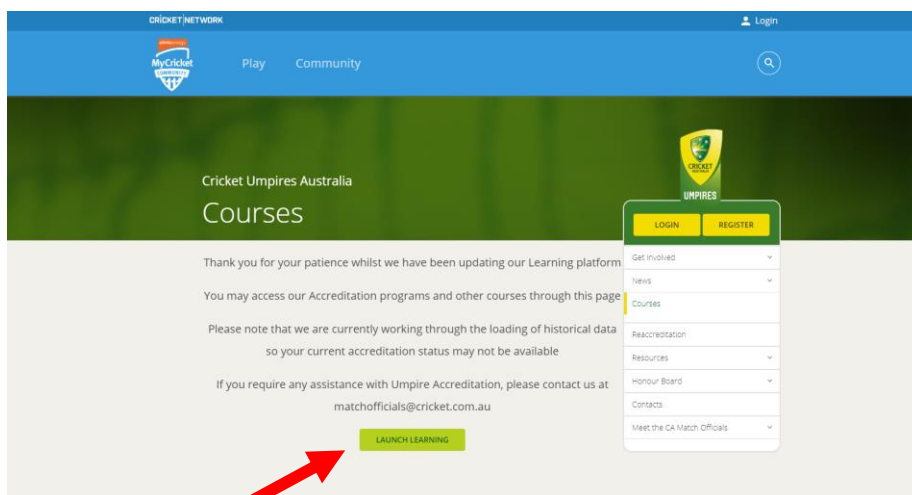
CRICKET NETWORK

Login

MyCricket COMMUNITY

Play

Community

Cricket Umpires Australia

Courses

CRICKET AUSTRALIA

UMPIRES

LOGIN

REGISTER

Thank you for your patience whilst we have been updating our Learning platform

You may access our Accreditation programs and other courses through this page

Please note that we are currently working through the loading of historical data so your current accreditation status may not be available

If you require any assistance with Umpire Accreditation, please contact us at matchofficials@cricket.com.au

LAUNCH LEARNING

Get Involved

News

Courses

Reaccreditation

Resources

Honour Board

Contacts

Meet the CA Match Officials